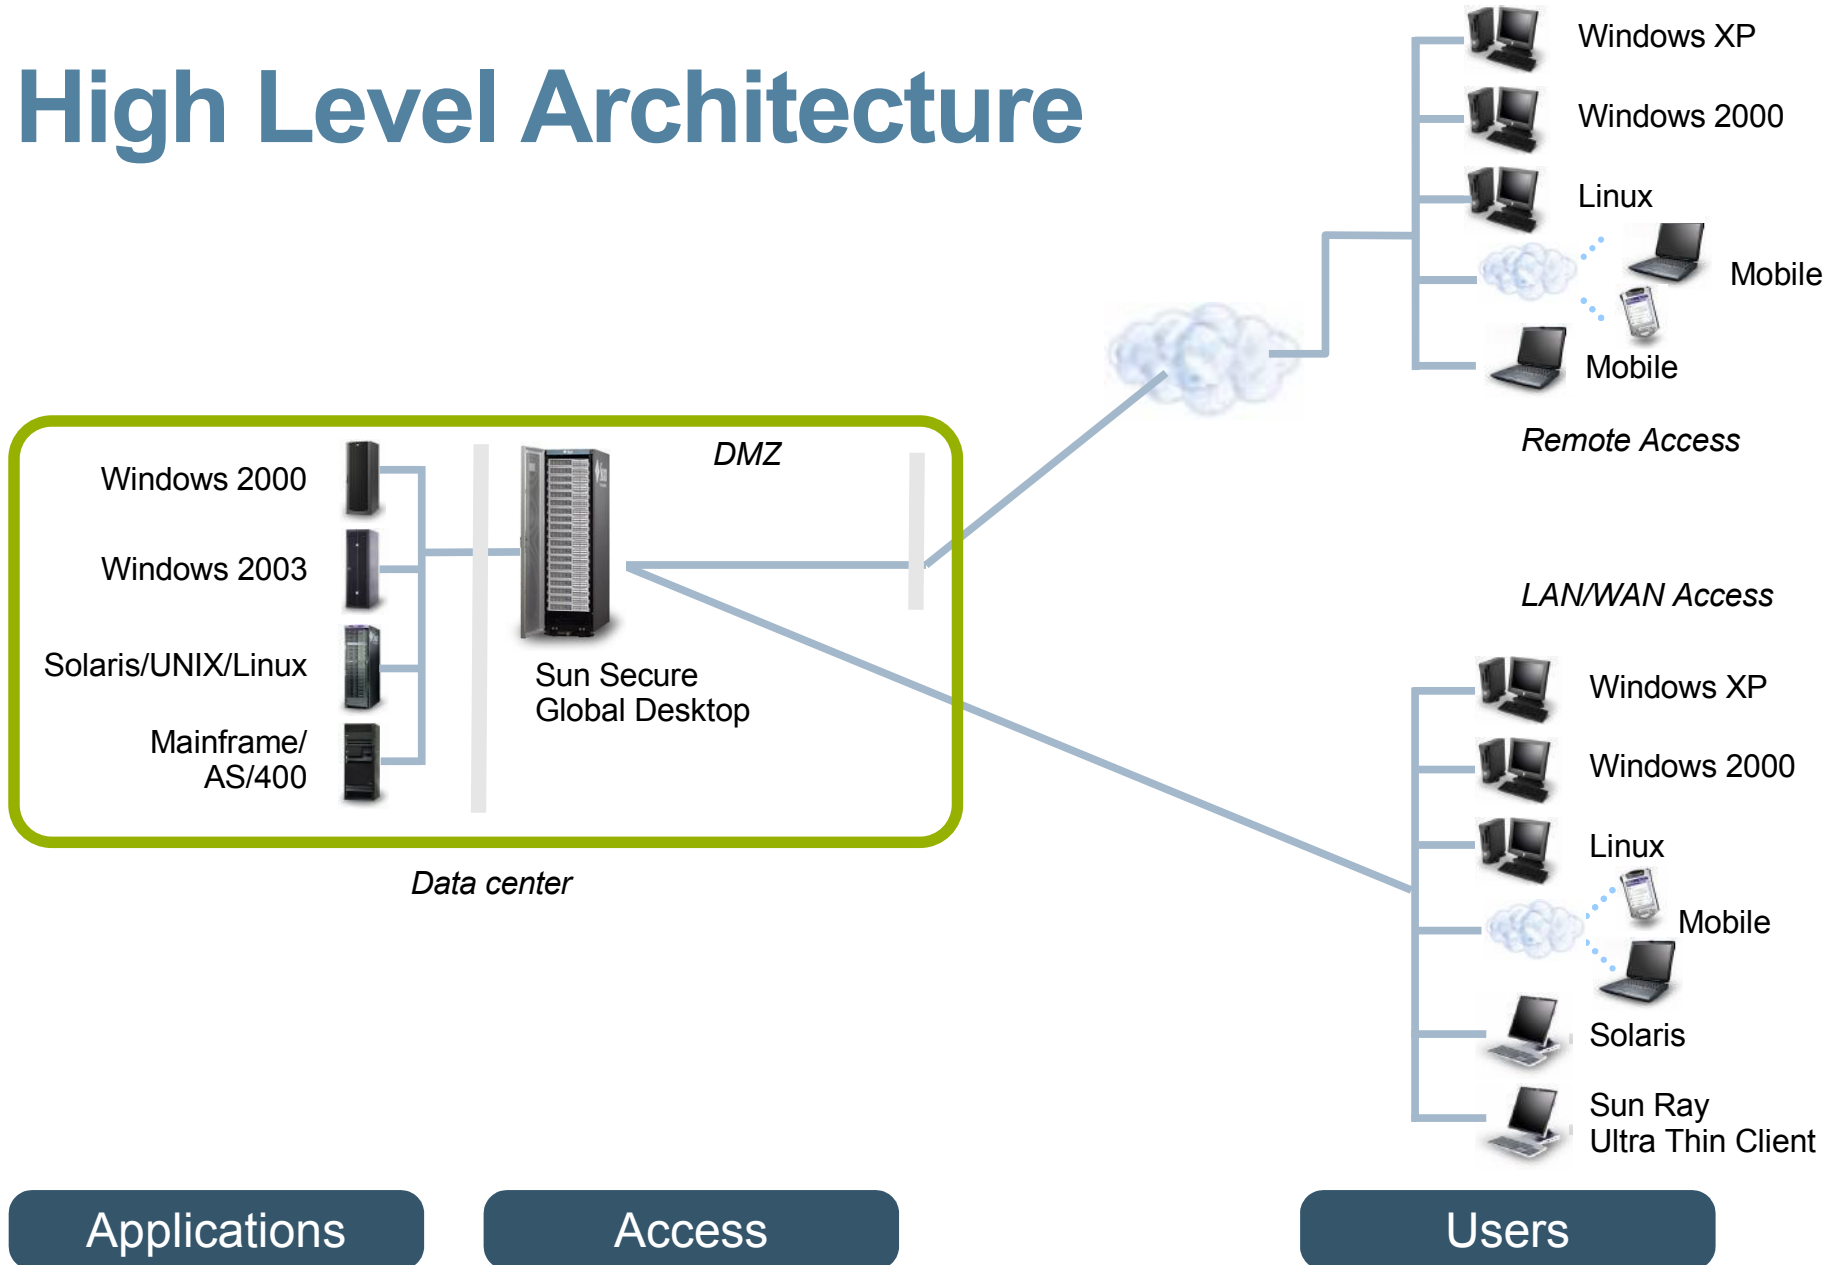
High Level Architecture

Windows XP
Windows 2000
Linux
Mobile
Mobile
Remote Access

Windows 2000
Windows 2003
Solaris/UNIX/Linux
Mainframe/ AS/400

DMZ

Sun Secure Global Desktop

Data center

LAN/WAN Access

Windows XP
Windows 2000
Linux
Mobile
Solaris
Sun Ray Ultra Thin Client

Applications
Access
Users